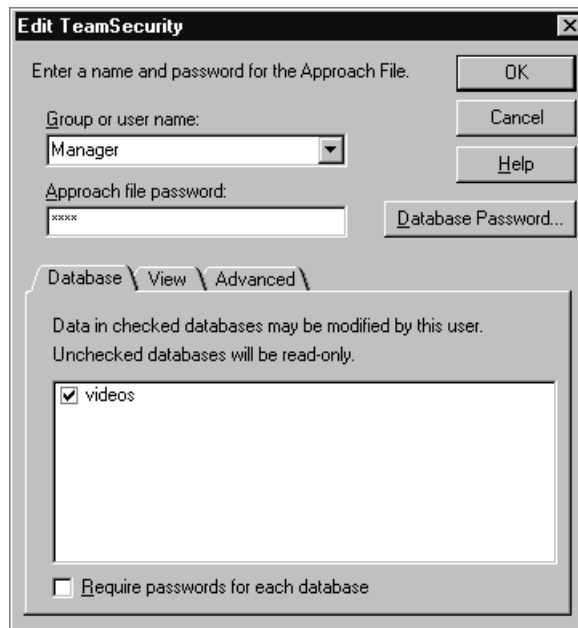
Edit TeamSecurity

Enter a name and password for the Approach File.

OK

Cancel

Help

Group or user name:

Manager

Approach file password:

****

Database Password...

Database

View

Advanced

Data in checked databases may be modified by this user.
Unchecked databases will be read-only.

videos

Require passwords for each database